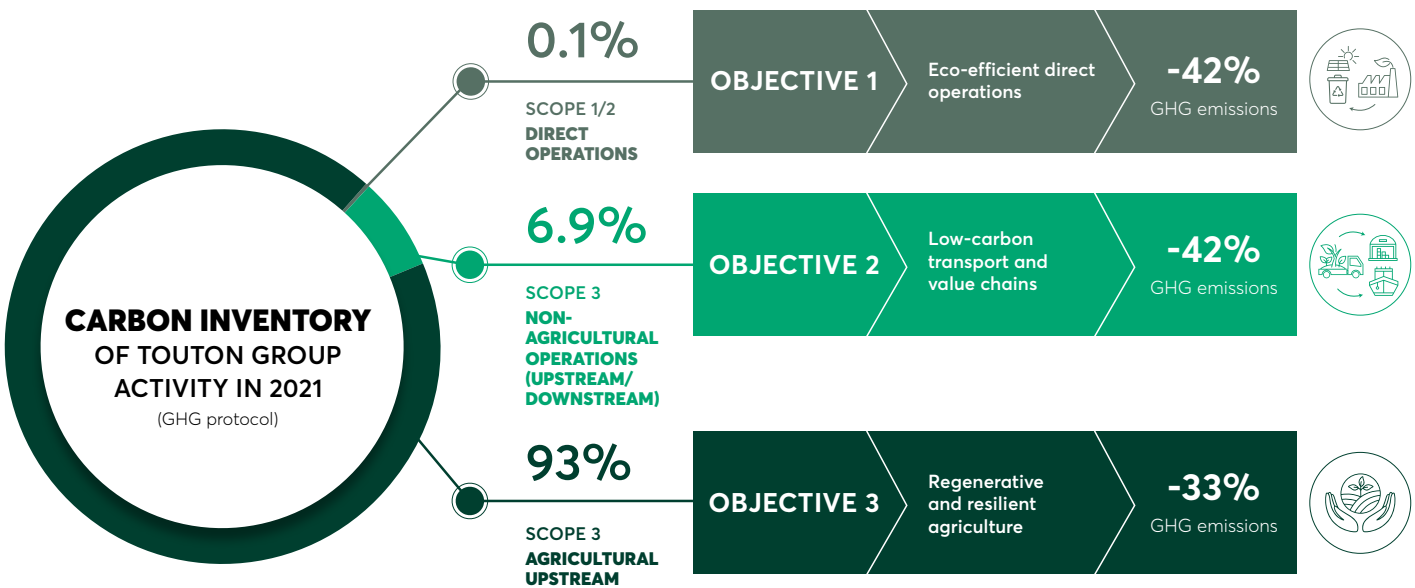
CARBON INVENTORY
OF TOUTON GROUP ACTIVITY IN 2021
(GHG protocol)

0.1%
SCOPE 1/2
DIRECT OPERATIONS

OBJECTIVE 1
Eco-efficient direct operations
-42%
GHG emissions

6.9%
SCOPE 3
NON-AGRICULTURAL OPERATIONS (UPSTREAM/ DOWNSTREAM)

OBJECTIVE 2
Low-carbon transport and value chains
-42%
GHG emissions

93%
SCOPE 3
AGRICULTURAL UPSTREAM

OBJECTIVE 3
Regenerative and resilient agriculture
-33%
GHG emissions